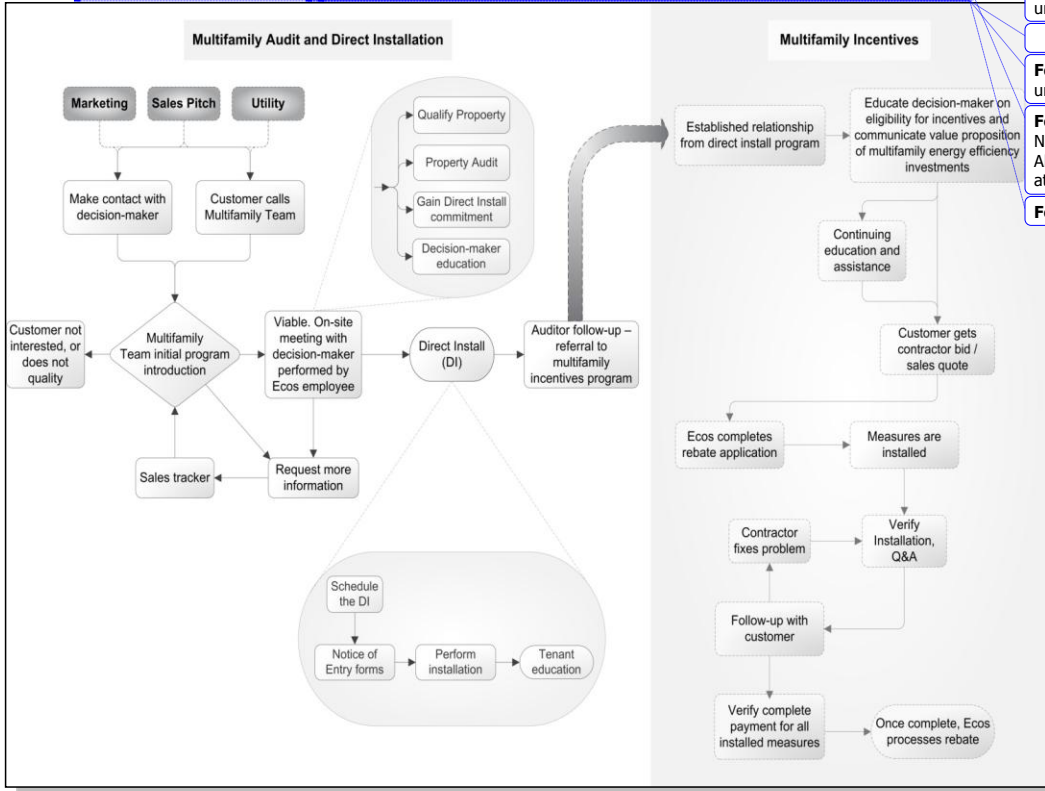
Multifamily Audit and Direct Installation

Marketing

Sales Pitch

Utility

Make contact with decision-maker

Customer calls Multifamily Team

Qualify Propoerty

Property Audit

Gain Direct Install commitment

Decision-maker education

Customer not interested, or does not quality

Multifamily Team initial program introduction

Viable. On-site meeting with decision-maker performed by Ecos employee

Direct Install (DI)

Auditor follow-up – referral to multifamily incentives program

Sales tracker

Request more information

Schedule the DI

Notice of Entry forms

Perform installation

Tenant education

Multifamily Incentives

Established relationship from direct install program

Educate decision-maker on eligibility for incentives and communicate value proposition of multifamily energy efficiency investments

Continuing education and assistance

Customer gets contractor bid / sales quote

Ecos completes rebate application

Measures are installed

Contractor fixes problem

Verify Installation, Q&A

Follow-up with customer

Verify complete payment for all installed measures

Once complete, Ecos processes rebate

ur

Fo
ur

Fo
N
A
at

Fo